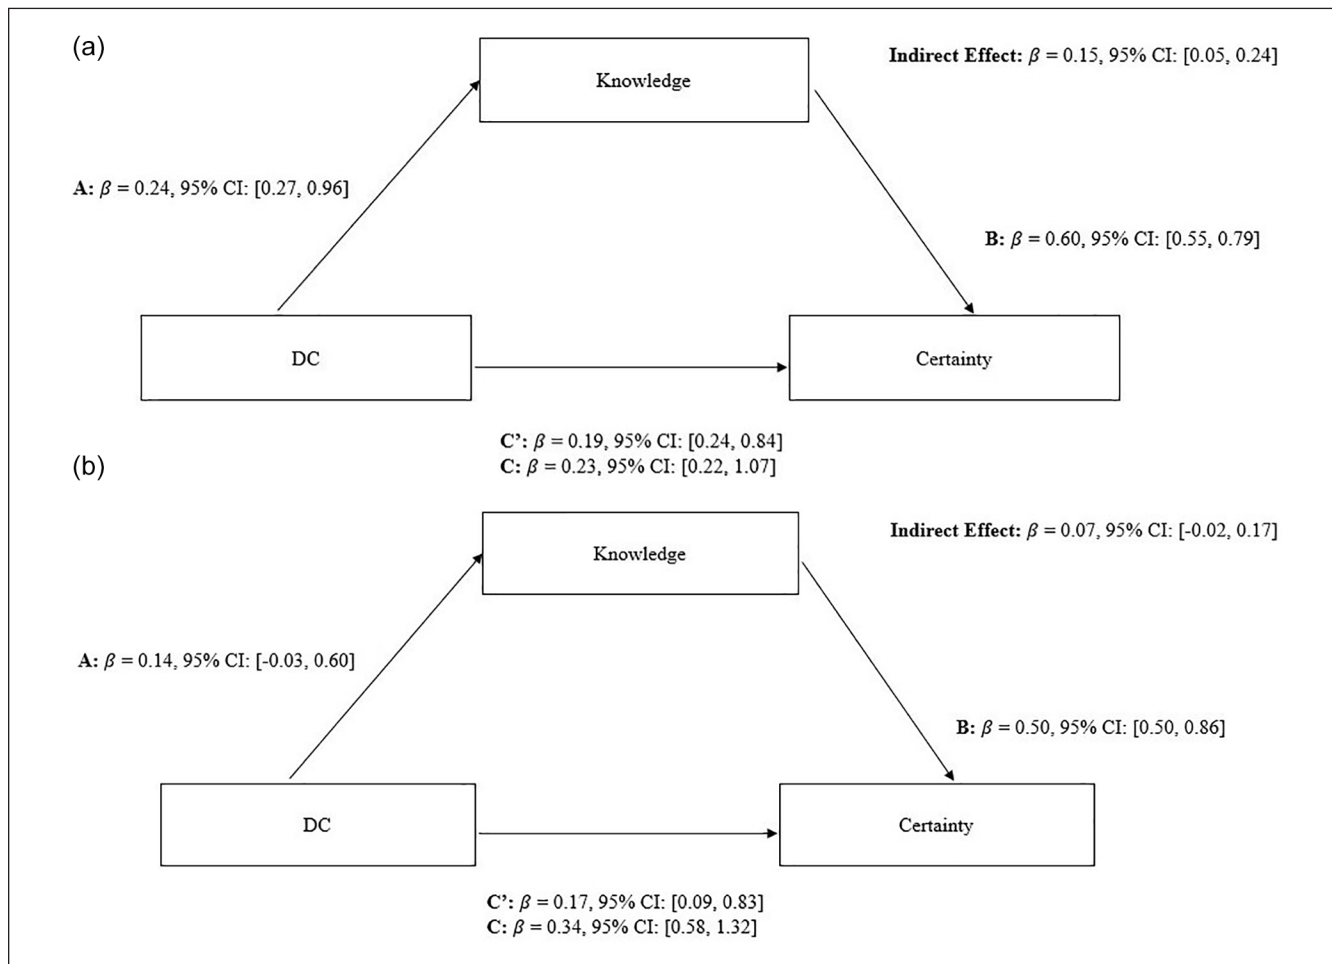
(a)

Knowledge

Indirect Effect: $\beta$ = 0.15, 95% CI: [0.05, 0.24]

A: $\beta$ = 0.24, 95% CI: [0.27, 0.96]

B: $\beta$ = 0.60, 95% CI: [0.55, 0.79]

DC

Certainty

C': $\beta$ = 0.19, 95% CI: [0.24, 0.84]
C: $\beta$ = 0.23, 95% CI: [0.22, 1.07]

(b)

Knowledge

Indirect Effect: $\beta$ = 0.07, 95% CI: [-0.02, 0.17]

A: $\beta$ = 0.14, 95% CI: [-0.03, 0.60]

B: $\beta$ = 0.50, 95% CI: [0.50, 0.86]

DC

Certainty

C': $\beta$ = 0.17, 95% CI: [0.09, 0.83]
C: $\beta$ = 0.34, 95% CI: [0.58, 1.32]